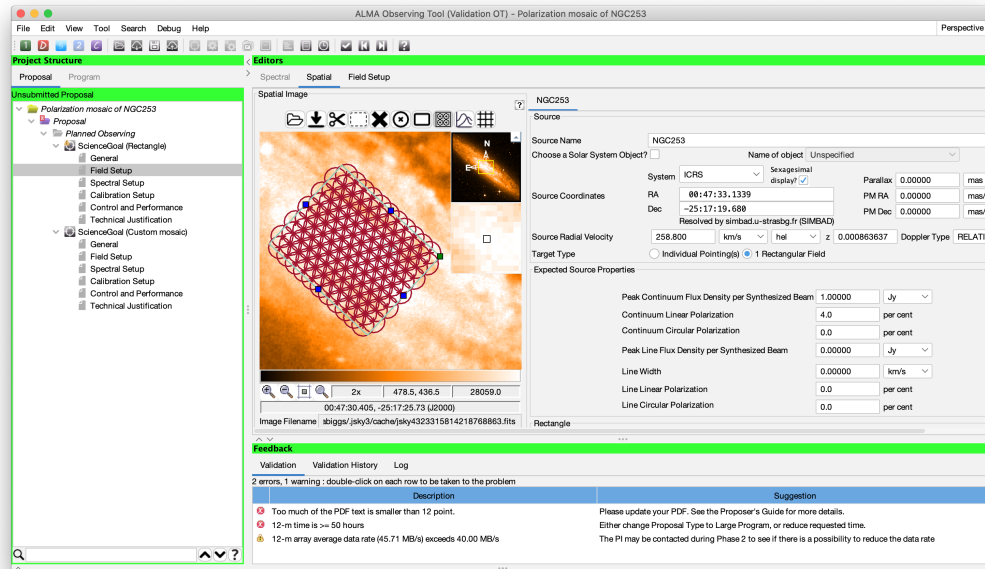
ALMA Observing Tool (Validation OT) - Polarization mosaic of NGC253

File Edit View Tool Search Debug Help

Perspective

Project Structure

Proposal Program

Unsubmitted Proposal

Polarization mosaic of NGC253
Proposal
Planned Observing
ScienceGoal (Rectangle)
General
Field Setup
Spectral Setup
Calibration Setup
Control and Performance
Technical Justification
ScienceGoal (Custom mosaic)
General
Field Setup
Spectral Setup
Calibration Setup
Control and Performance
Technical Justification

Editors

Spectral Spatial Field Setup

Spatial Image

N
E

2x 478.5, 436.5 28059.0
00:47:30.405, -25:17:25.73 (J2000)
Image Filename sbiggs/.jsky3/cache/jsky4323315814218788663.fits

NGC253

Source

Source Name NGC253
Choose a Solar System Object? Name of object Unspecified
System ICRS Sexagesimal display?
Parallax 0.00000 mas
Source Coordinates RA 00:47:33.1339 PM RA 0.00000 mas/
Dec -25:17:19.680 PM Dec 0.00000 mas/
Resolved by simbad.u-strasbg.fr (SIMBAD)
Source Radial Velocity 258.800 km/s hel z 0.000863637 Doppler Type RELATI
Target Type Individual Pointing(s) 1 Rectangular Field

Expected Source Properties

Peak Continuum Flux Density per Synthesized Beam 1.00000 Jy
Continuum Linear Polarization 4.0 per cent
Continuum Circular Polarization 0.0 per cent
Peak Line Flux Density per Synthesized Beam 0.00000 Jy
Line Width 0.00000 km/s
Line Linear Polarization 0.0 per cent
Line Circular Polarization 0.0 per cent

Rectangle

Feedback

Validation Validation History Log

2 errors, 1 warning : double-click on each row to be taken to the problem

| Description | Suggestion |
|---|---|
| Too much of the PDF text is smaller than 12 point. | Please update your PDF. See the Proposer's Guide for more details. |
| 12-m time is >= 50 hours | Either change Proposal Type to Large Program, or reduce requested time. |
| 12-m array average data rate (45.71 MB/s) exceeds 40.00 MB/s | The PI may be contacted during Phase 2 to see if there is a possibility to reduce the data rate |